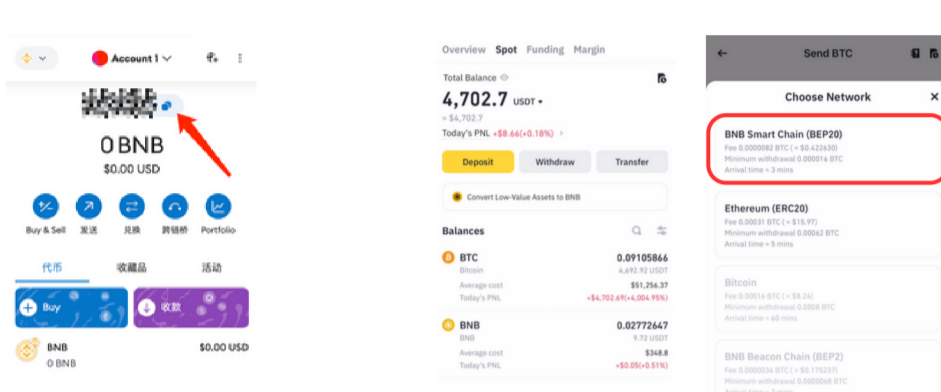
Account 1

0 BNB
$0.00 USD

Buy & Sell 发送 兑换 跨链桥 Portfolio

代币 收藏品 活动

Buy 收款

BNB
0 BNB
$0.00 USD

Overview Spot Funding Margin

Total Balance
4,702.7 USDT
≈ $4,702.7
Today's PNL +$8.66(+0.18%)

Deposit Withdraw Transfer

Convert Low-Value Assets to BNB

Balances

BTC 0.09105866
Bitcoin 4,692.92 USDT
Average cost $51,256.37
Today's PNL +$4,702.69(+4,004.95%)

BNB 0.02772647
BNB 9.72 USDT
Average cost $348.8
Today's PNL +$0.05(+0.51%)

Send BTC

Choose Network

BNB Smart Chain (BEP20)
Fee 0.0000082 BTC ( ≈ $0.422630)
Minimum withdrawal 0.000016 BTC
Arrival time ≈ 3 mins

Ethereum (ERC20)
Fee 0.00031 BTC ( ≈ $15.97)
Minimum withdrawal 0.00062 BTC
Arrival time ≈ 5 mins

Bitcoin
Fee 0.00016 BTC ( ≈ $8.24)
Minimum withdrawal 0.0008 BTC
Arrival time ≈ 60 mins

BNB Beacon Chain (BEP2)
Fee 0.0000034 BTC ( ≈ $0.175237)
Minimum withdrawal 0.0000068 BTC